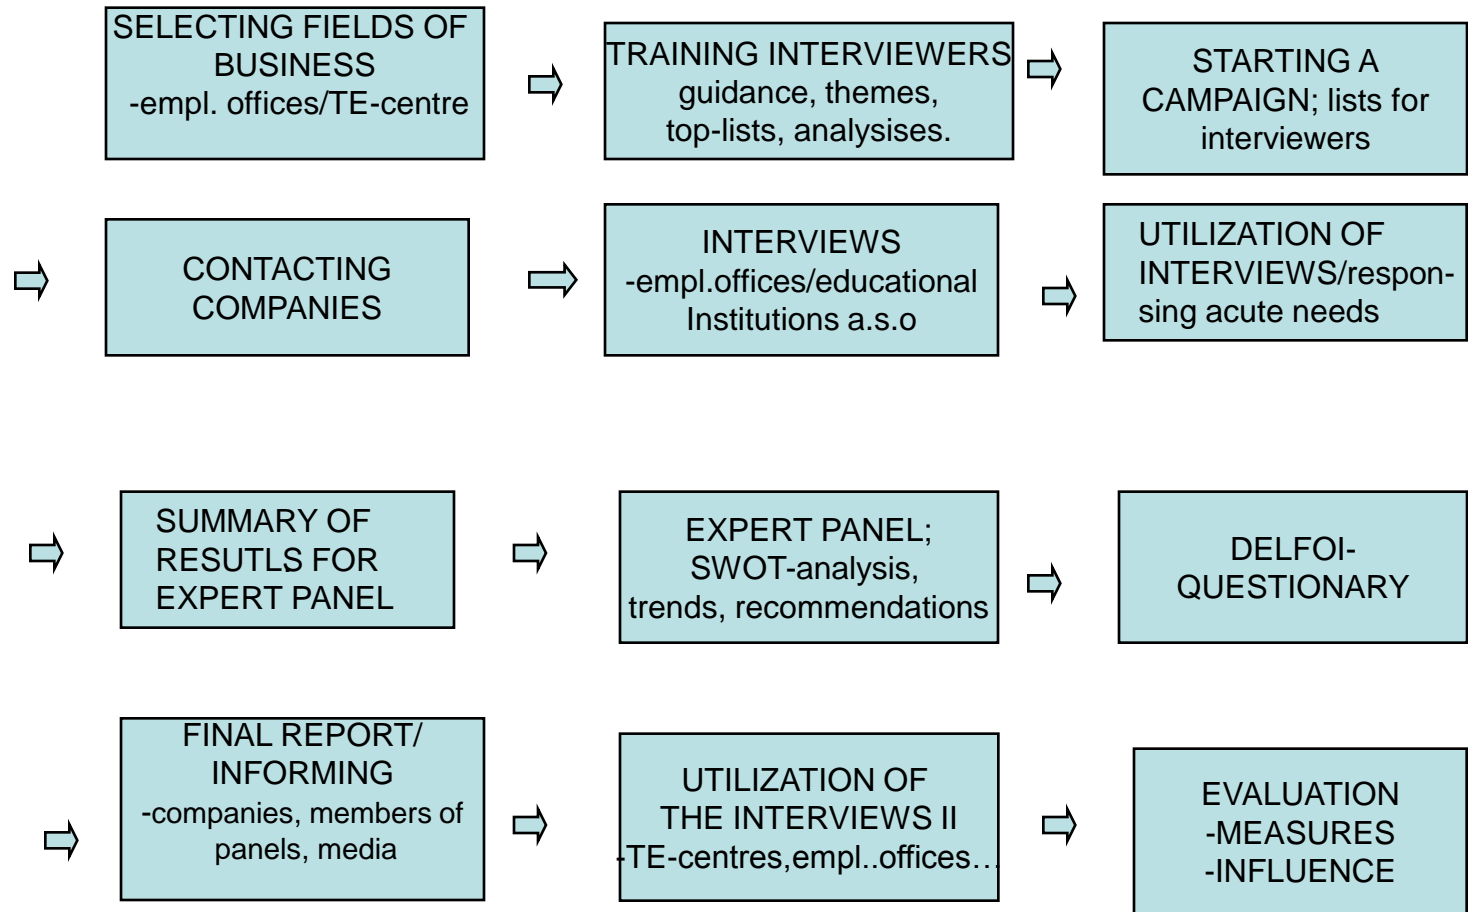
SELECTING FIELDS OF BUSINESS
-empl. offices/TE-centre

TRAINING INTERVIEWERS
guidance, themes, top-lists, analysises.

STARTING A CAMPAIGN; lists for interviewers

CONTACTING COMPANIES

INTERVIEWS
-empl.offices/educational Institutions a.s.o

UTILIZATION OF INTERVIEWS/responsing acute needs

SUMMARY OF RESUTLS FOR EXPERT PANEL

EXPERT PANEL;
SWOT-analysis, trends, recommendations

DELFOI-QUESTIONARY

FINAL REPORT/ INFORMING
-companies, members of panels, media

UTILIZATION OF THE INTERVIEWS II
-TE-centres,empl..offices…

EVALUATION
-MEASURES
-INFLUENCE